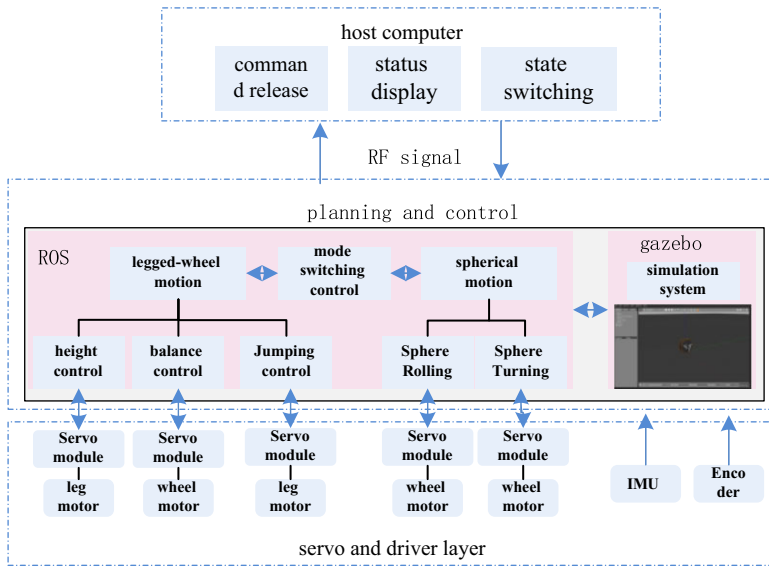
host computer

comman d release

status display

state switching

RF signal

planning and control

ROS

legged-wheel motion

mode switching control

spherical motion

gazebo

simulation system

height control

balance control

Jumping control

Sphere Rolling

Sphere Turning

Servo module

Servo module

Servo module

Servo module

Servo module

leg motor

wheel motor

leg motor

wheel motor

wheel motor

IMU

Enco der

servo and driver layer